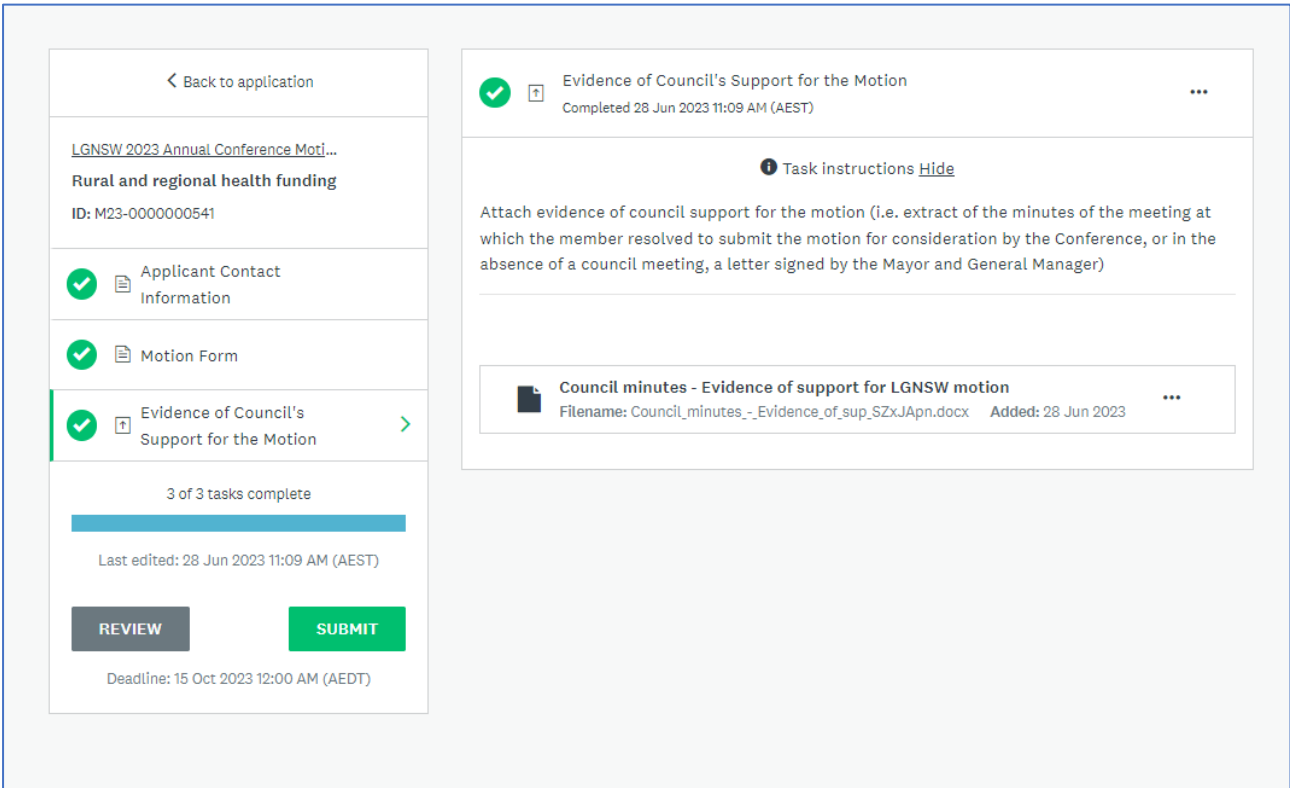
< Back to application

LGNSW 2023 Annual Conference Moti...

Rural and regional health funding

ID: M23-0000000541

Applicant Contact Information

Motion Form

Evidence of Council's Support for the Motion

3 of 3 tasks complete

Last edited: 28 Jun 2023 11:09 AM (AEST)

REVIEW

SUBMIT

Deadline: 15 Oct 2023 12:00 AM (AEDT)

Evidence of Council's Support for the Motion

Completed 28 Jun 2023 11:09 AM (AEST)

•••

Task instructions Hide

Attach evidence of council support for the motion (i.e. extract of the minutes of the meeting at which the member resolved to submit the motion for consideration by the Conference, or in the absence of a council meeting, a letter signed by the Mayor and General Manager)

Council minutes - Evidence of support for LGNSW motion

Filename: Council_minutes_-_Evidence_of_sup_SZxJApn.docx Added: 28 Jun 2023

•••